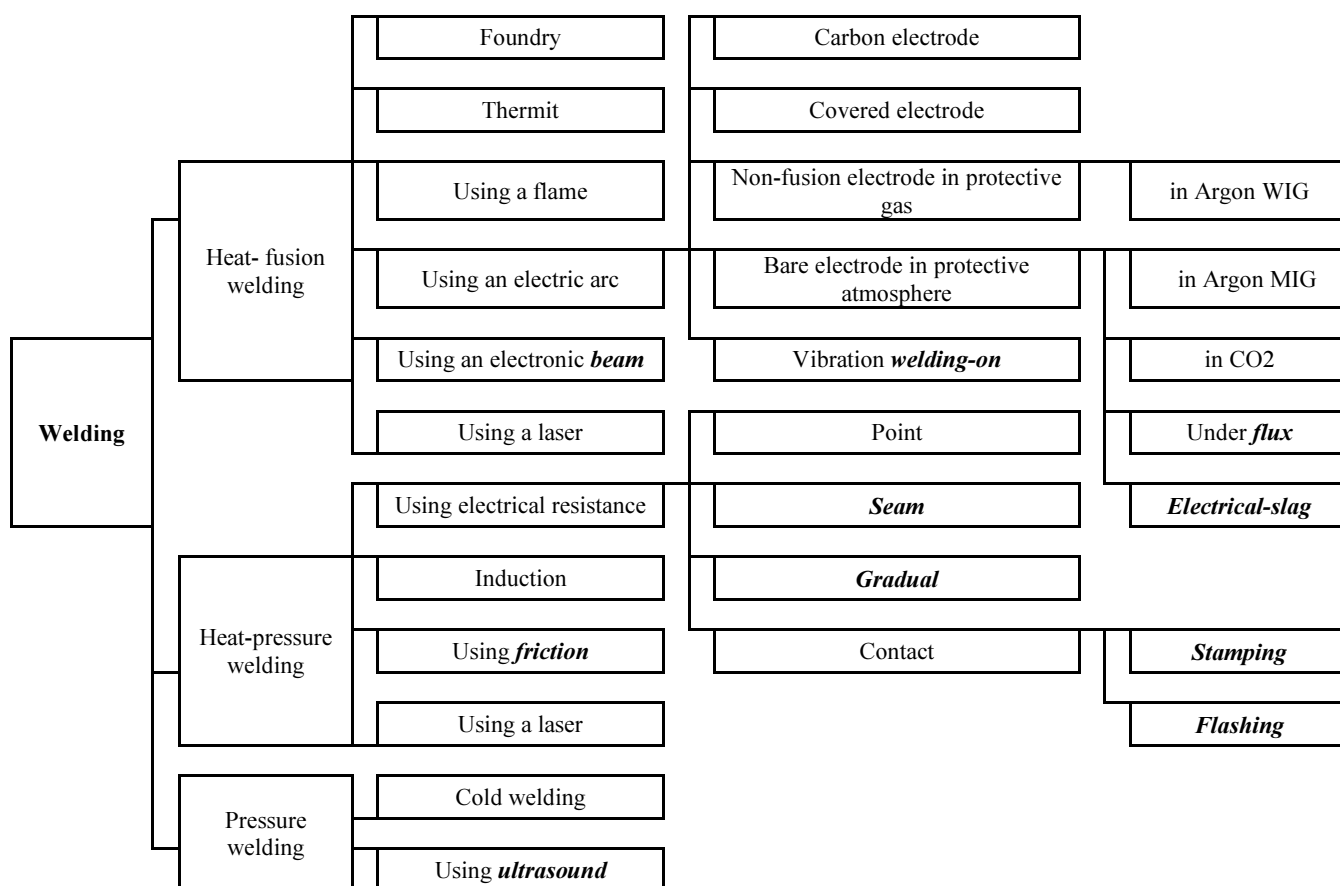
Welding

Heat- fusion welding

Foundry

Thermit

Using a flame

Using an electric arc

Using an electronic ***beam***

Using a laser

Carbon electrode

Covered electrode

Non-fusion electrode in protective gas

in Argon WIG

Bare electrode in protective atmosphere

in Argon MIG

Vibration ***welding-on***

in CO2

Under ***flux***

***Electrical-slag***

Heat-pressure welding

Using electrical resistance

Induction

Using ***friction***

Using a laser

Point

***Seam***

***Gradual***

Contact

***Stamping***

***Flashing***

Pressure welding

Cold welding

Using ***ultrasound***